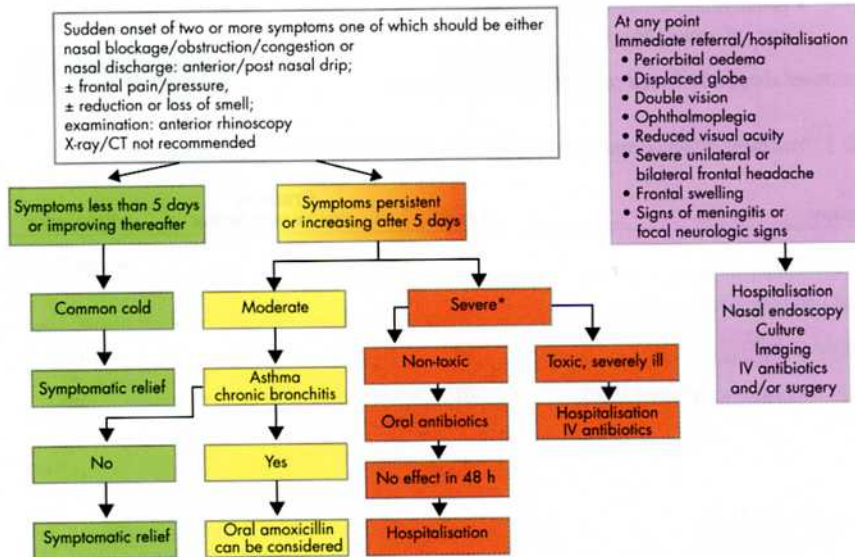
Sudden onset of two or more symptoms one of which should be either nasal blockage/obstruction/congestion or nasal discharge: anterior/post nasal drip;
± frontal pain/pressure,
± reduction or loss of smell;
examination: anterior rhinoscopy
X-ray/CT not recommended

At any point
Immediate referral/hospitalisation
• Periorbital oedema
• Displaced globe
• Double vision
• Ophthalmoplegia
• Reduced visual acuity
• Severe unilateral or bilateral frontal headache
• Frontal swelling
• Signs of meningitis or focal neurologic signs

Hospitalisation
Nasal endoscopy
Culture
Imaging
IV antibiotics
and/or surgery

Symptoms less than 5 days or improving thereafter

Symptoms persistent or increasing after 5 days

Common cold

Symptomatic relief

Moderate

Asthma chronic bronchitis

No

Symptomatic relief

Yes

Oral amoxicillin can be considered

Severe*

Non-toxic

Oral antibiotics

No effect in 48 h

Hospitalisation

Toxic, severely ill

Hospitalisation IV antibiotics